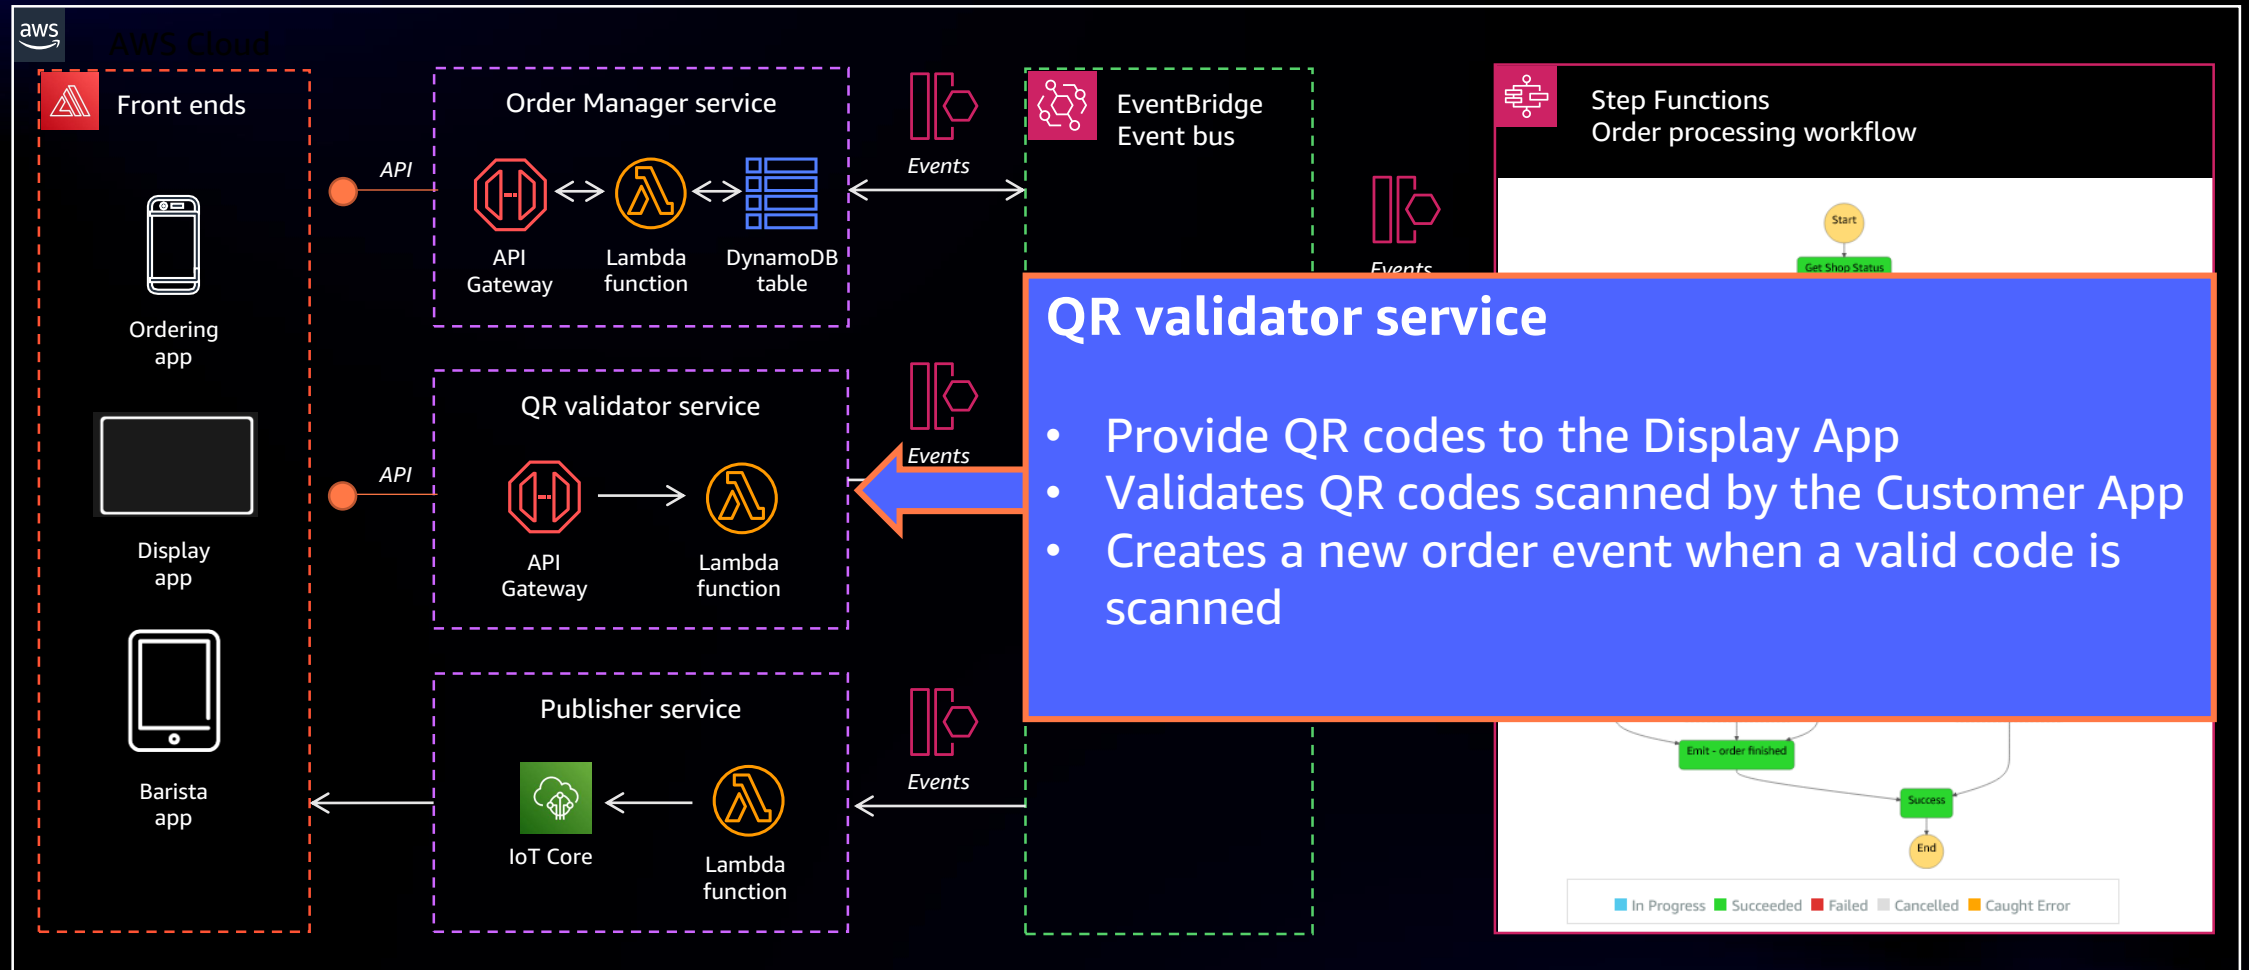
aws AWS Cloud

Front ends

Ordering app

Display app

Barista app

API

API

Order Manager service

API Gateway

Lambda function

DynamoDB table

Events

EventBridge Event bus

Events

Step Functions Order processing workflow

Start

Get Shop Status

QR validator service

API Gateway

Lambda function

Events

QR validator service

• Provide QR codes to the Display App
• Validates QR codes scanned by the Customer App
• Creates a new order event when a valid code is scanned

Publisher service

IoT Core

Lambda function

Events

Emit - order finished

Success

End

In Progress Succeeded Failed Cancelled Caught Error